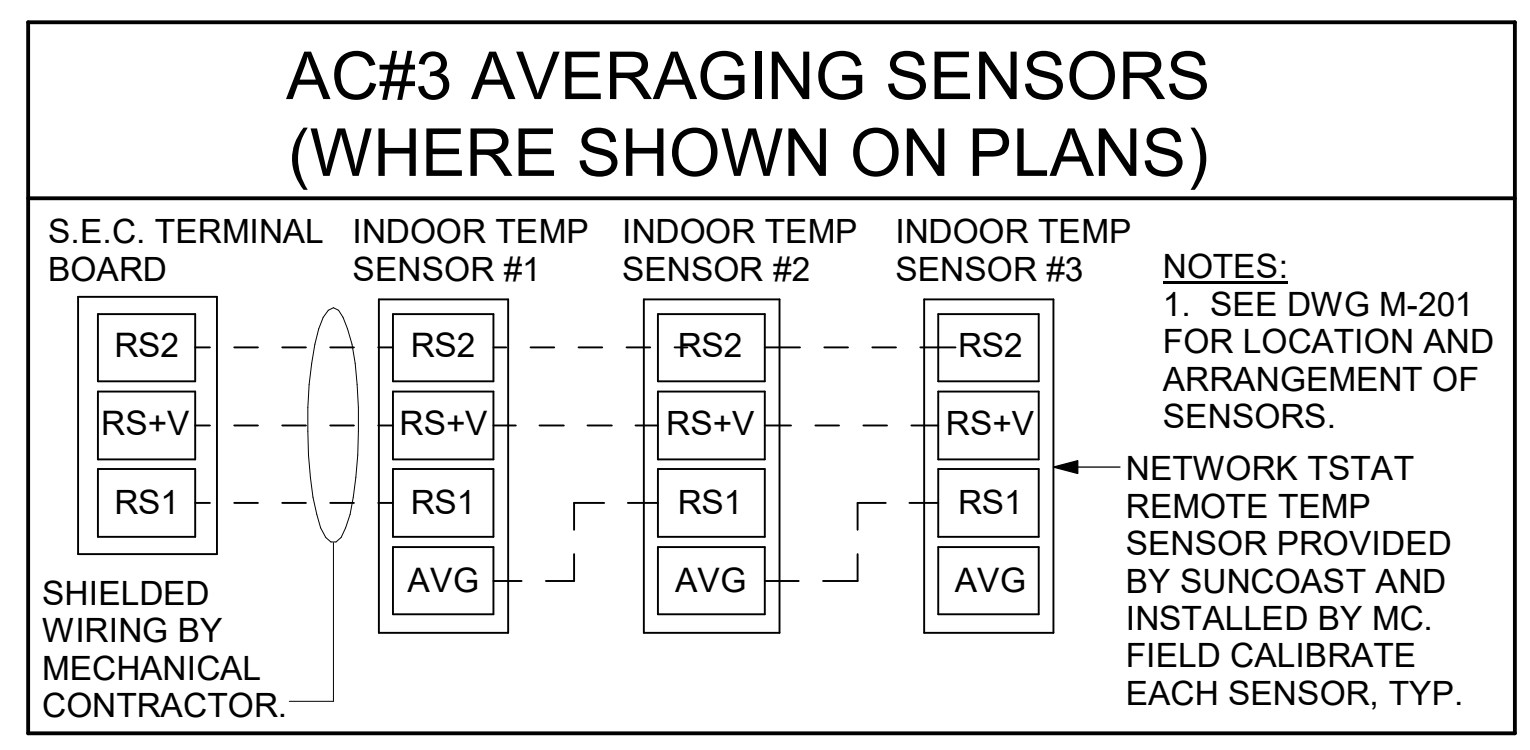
AC#3 AVERAGING SENSORS
(WHERE SHOWN ON PLANS)

S.E.C. TERMINAL BOARD

RS2

RS+V

RS1

INDOOR TEMP SENSOR #1

RS2

RS+V

RS1

AVG

INDOOR TEMP SENSOR #2

RS2

RS+V

RS1

AVG

INDOOR TEMP SENSOR #3

RS2

RS+V

RS1

AVG

NOTES:
1. SEE DWG M-201 FOR LOCATION AND ARRANGEMENT OF SENSORS.

NETWORK TSTAT REMOTE TEMP SENSOR PROVIDED BY SUNCOAST AND INSTALLED BY MC. FIELD CALIBRATE EACH SENSOR, TYP.

SHIELDED WIRING BY MECHANICAL CONTRACTOR.